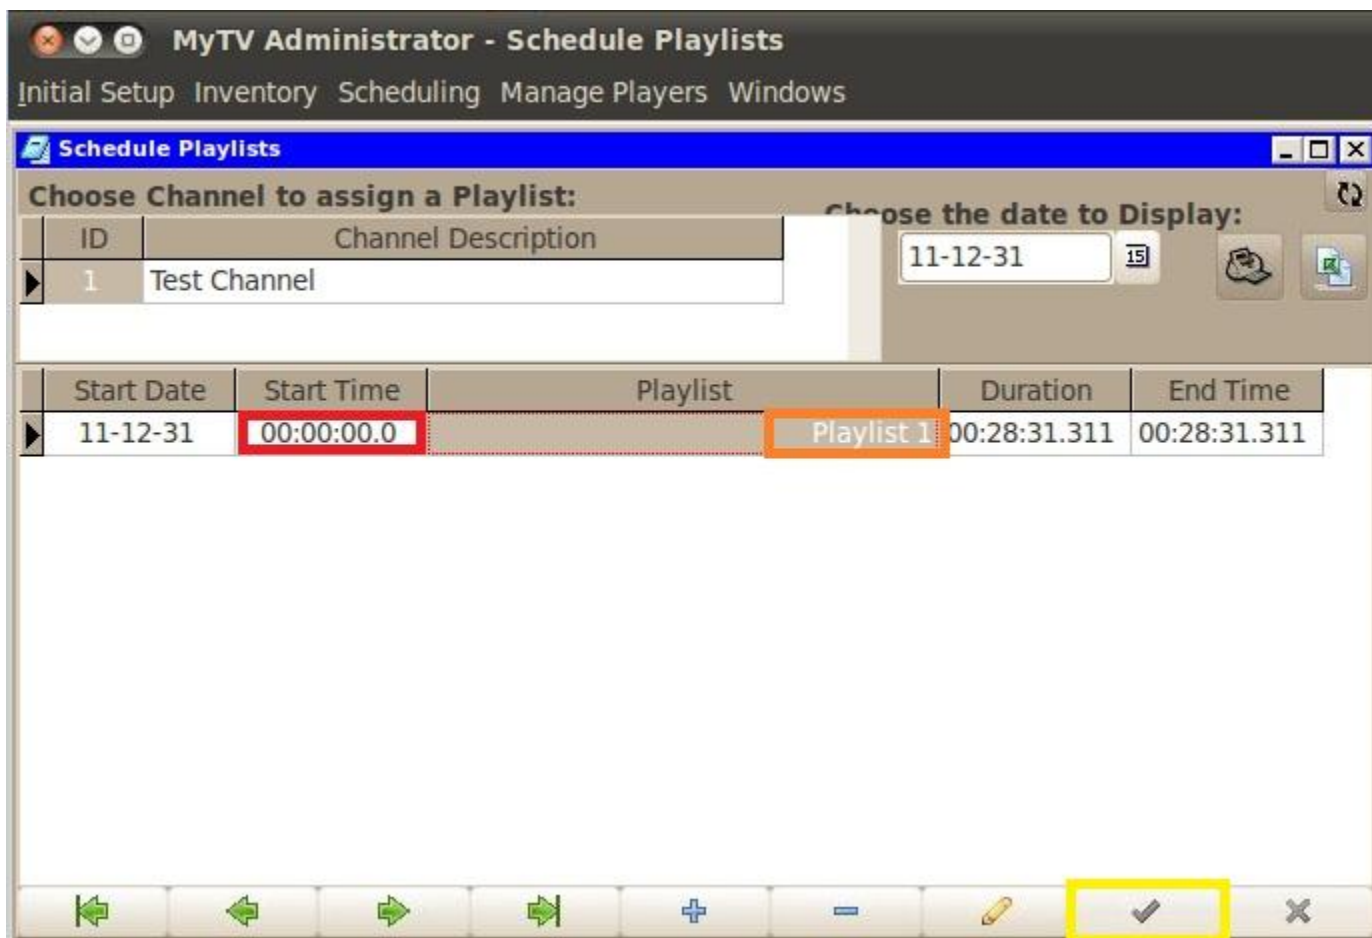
MyTV Administrator - Schedule Playlists

Initial Setup Inventory Scheduling Manage Players Windows

Schedule Playlists

Choose Channel to assign a Playlist:

| ID | Channel Description |
|---|---|
| 1 | Test Channel |

Choose the date to Display:

11-12-31

15

| Start Date | Start Time | Playlist | Duration | End Time |
|---|---|---|---|---|
| 11-12-31 | 00:00:00.0 | Playlist 1 | 00:28:31.311 | 00:28:31.311 |